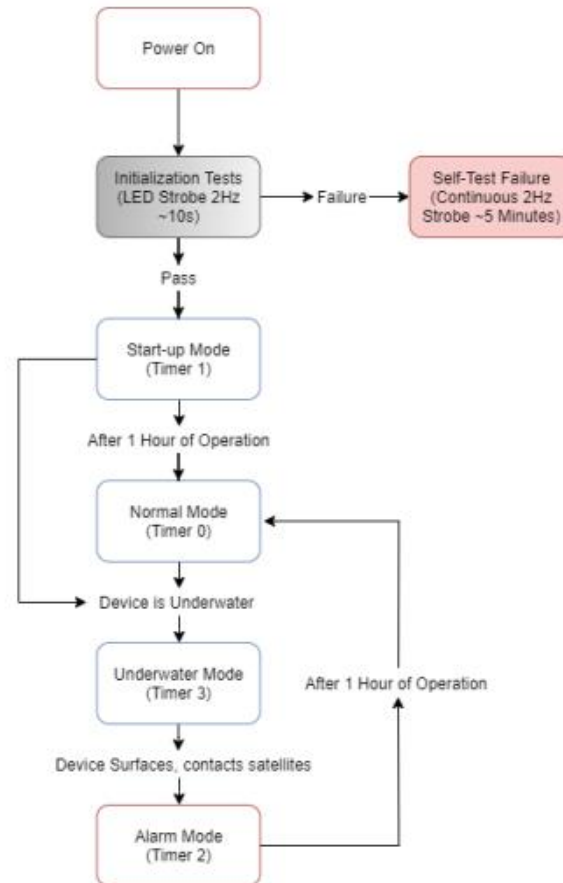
Power On

Initialization Tests (LED Strobe 2Hz ~10s)

Failure

Self-Test Failure (Continuous 2Hz Strobe ~5 Minutes)

Pass

Start-up Mode (Timer 1)

After 1 Hour of Operation

Normal Mode (Timer 0)

Device is Underwater

Underwater Mode (Timer 3)

After 1 Hour of Operation

Device Surfaces, contacts satellites

Alarm Mode (Timer 2)